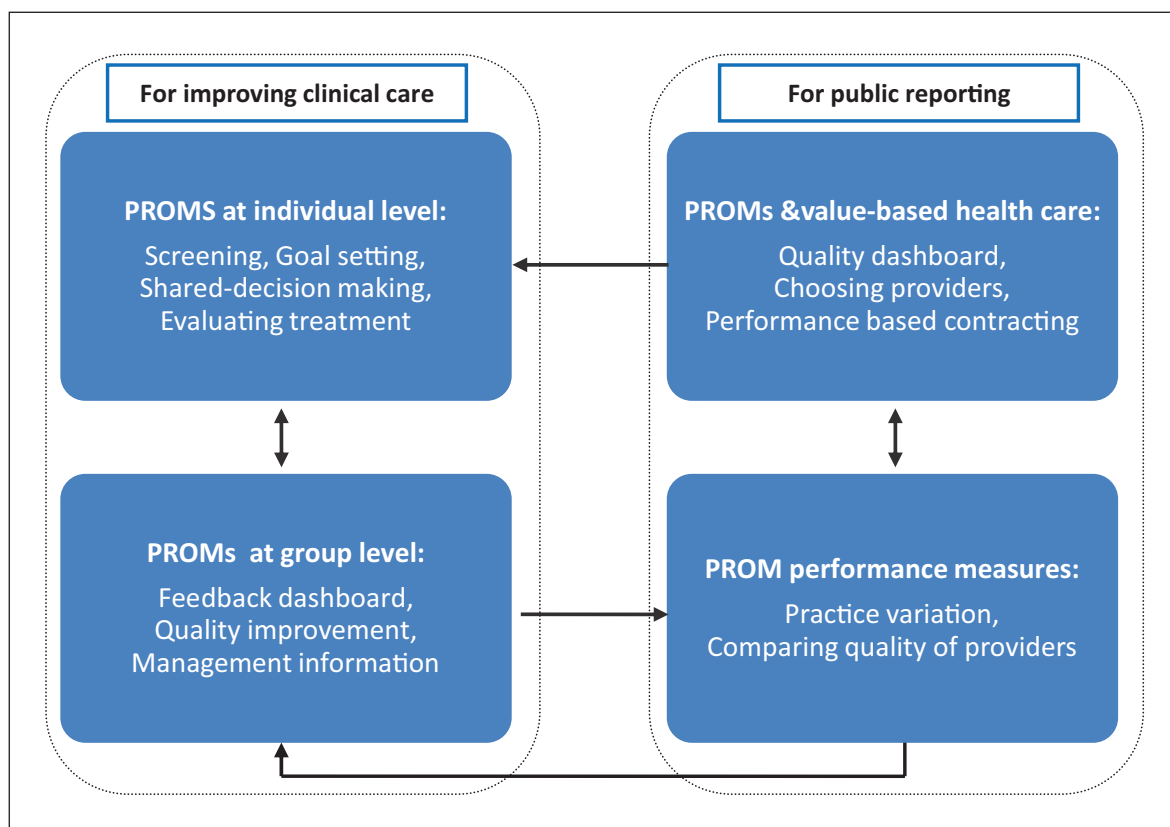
For improving clinical care

PROMS at individual level:

Screening, Goal setting, Shared-decision making, Evaluating treatment

PROMs at group level:

Feedback dashboard, Quality improvement, Management information

For public reporting

PROMs &value-based health care:

Quality dashboard, Choosing providers, Performance based contracting

PROM performance measures:

Practice variation, Comparing quality of providers